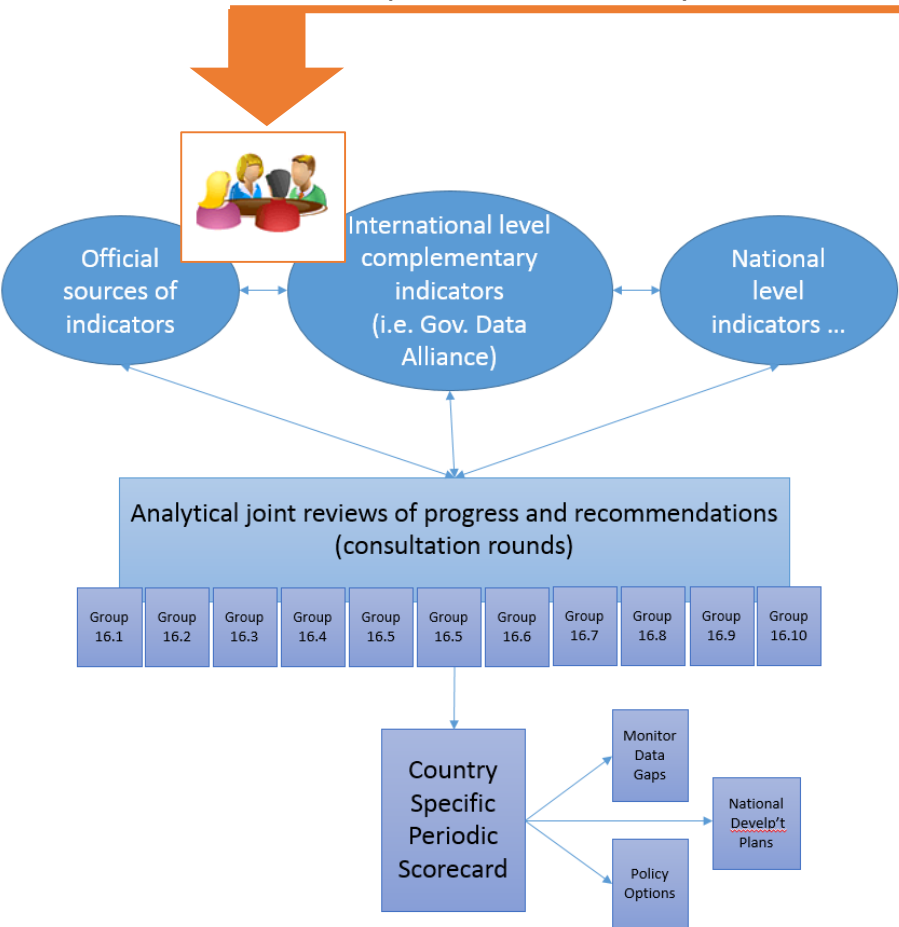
Official sources of indicators

International level complementary indicators (i.e. Gov. Data Alliance)

National level indicators ...

Analytical joint reviews of progress and recommendations (consultation rounds)

| Group 16.1 | Group 16.2 | Group 16.3 | Group 16.4 | Group 16.5 | Group 16.5 | Group 16.6 | Group 16.7 | Group 16.8 | Group 16.9 | Group 16.10 |
|---|---|---|---|---|---|---|---|---|---|---|

Country Specific Periodic Scorecard

Monitor Data Gaps

National Develp't Plans

Policy Options